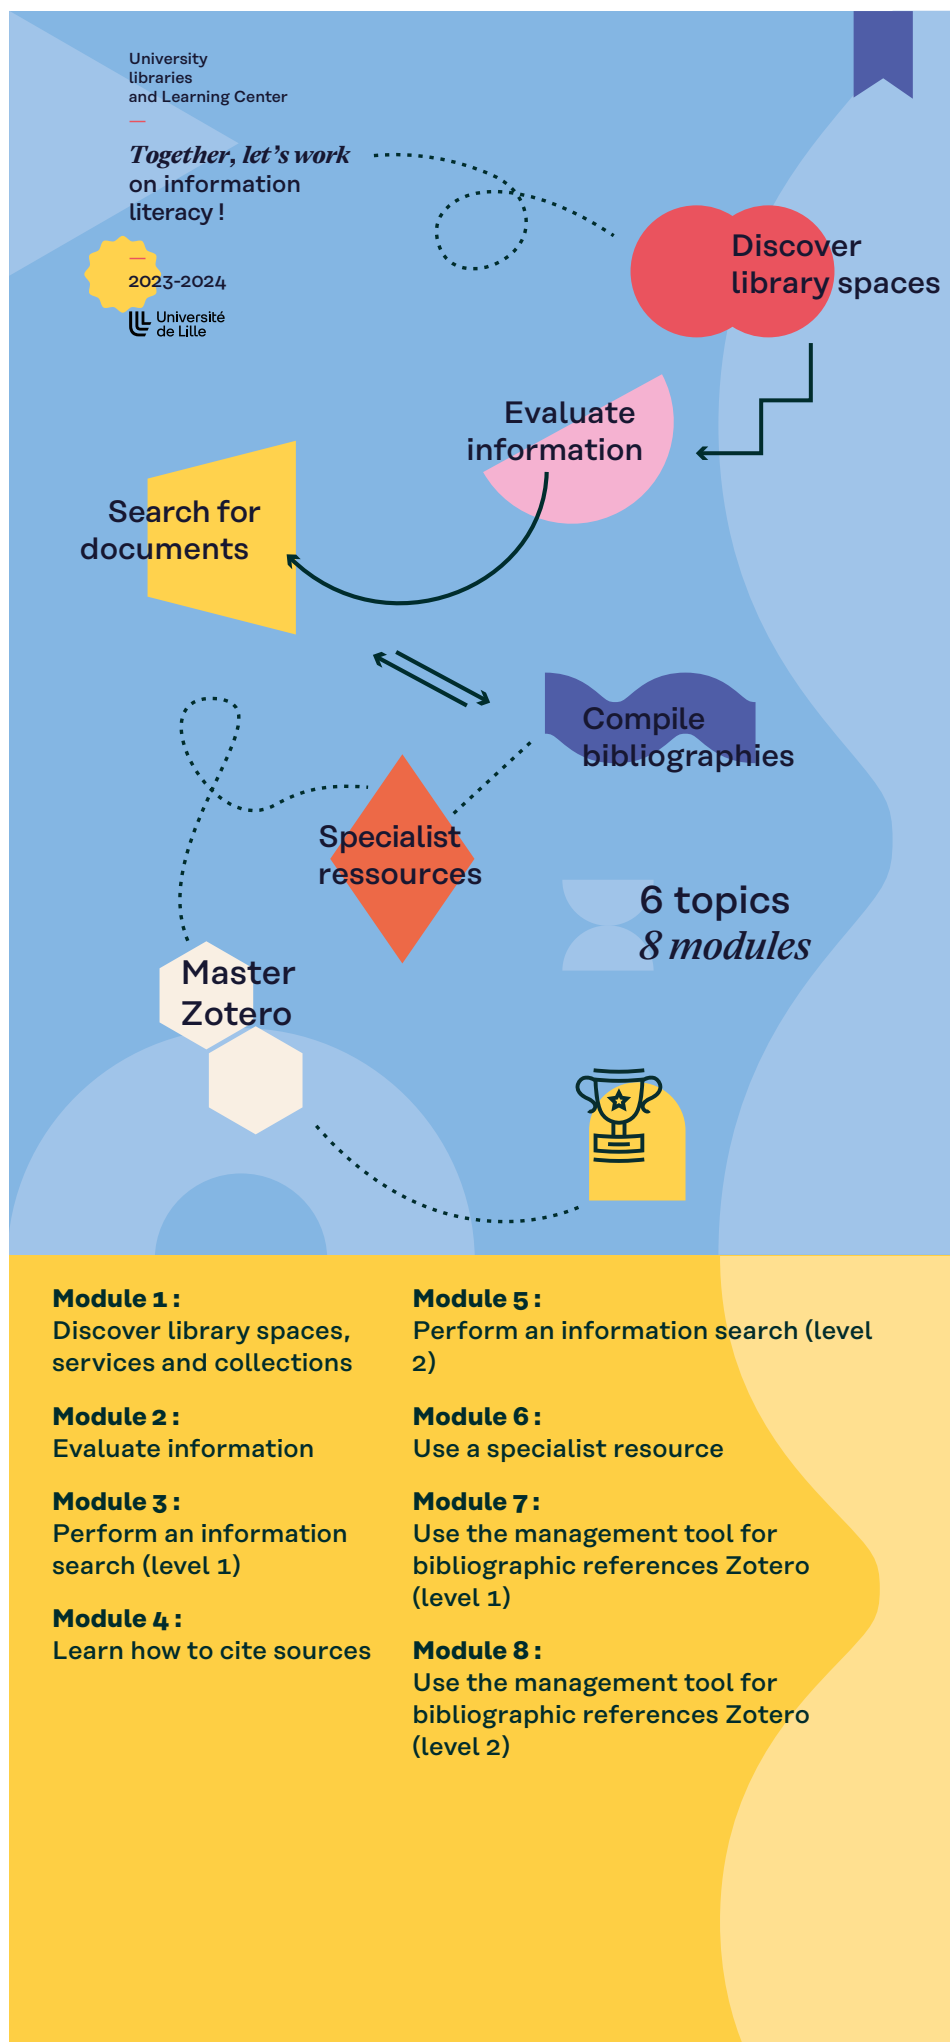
University libraries and Learning Center

Together, let's work on information literacy !

2023-2024

Université de Lille

Discover library spaces

Evaluate information

Search for documents

Compile bibliographies

Specialist ressources

6 topics
8 modules

Master Zotero

Module 1 :
Discover library spaces, services and collections

Module 2 :
Evaluate information

Module 3 :
Perform an information search (level 1)

Module 4 :
Learn how to cite sources

Module 5 :
Perform an information search (level 2)

Module 6 :
Use a specialist resource

Module 7 :
Use the management tool for bibliographic references Zotero (level 1)

Module 8 :
Use the management tool for bibliographic references Zotero (level 2)